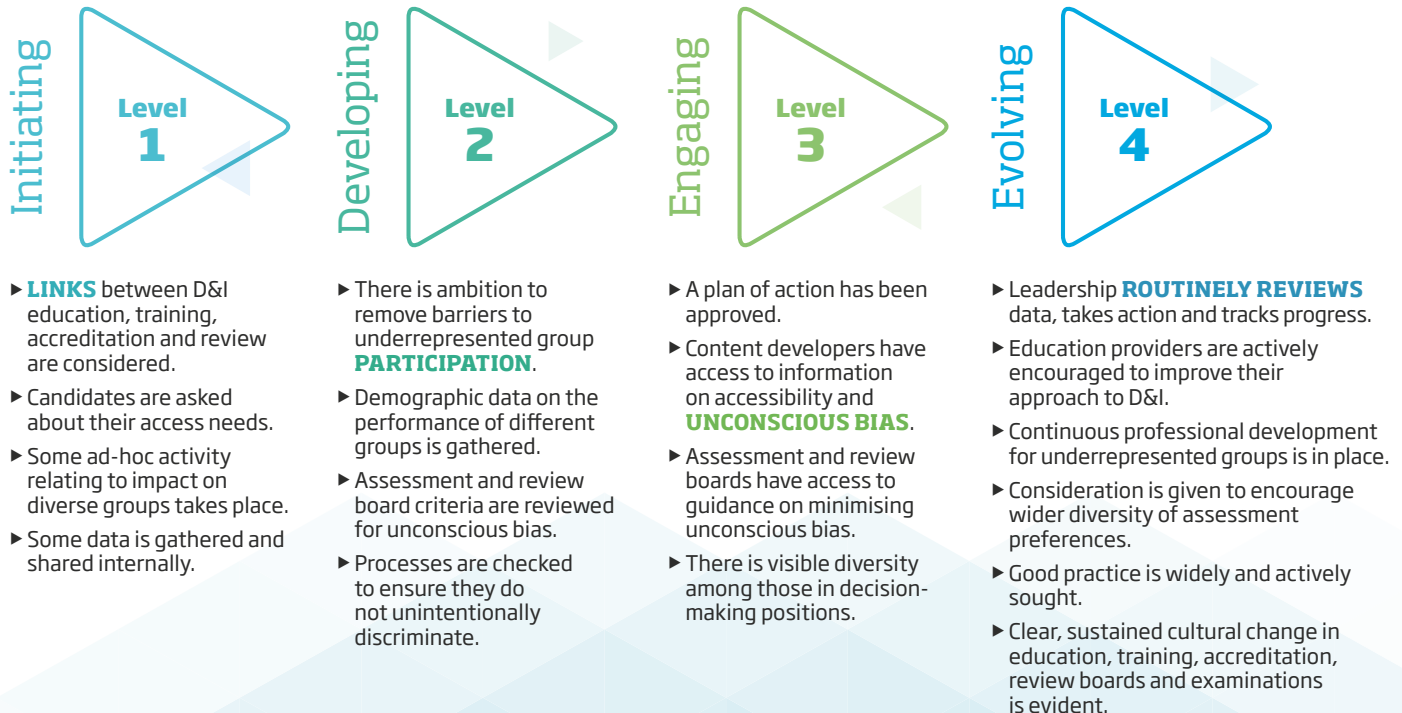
Initiating

Level 1

▶ **LINKS** between D&I education, training, accreditation and review are considered.

▶ Candidates are asked about their access needs.

▶ Some ad-hoc activity relating to impact on diverse groups takes place.

▶ Some data is gathered and shared internally.

Developing

Level 2

▶ There is ambition to remove barriers to underrepresented group **PARTICIPATION**.

▶ Demographic data on the performance of different groups is gathered.

▶ Assessment and review board criteria are reviewed for unconscious bias.

▶ Processes are checked to ensure they do not unintentionally discriminate.

Engaging

Level 3

▶ A plan of action has been approved.

▶ Content developers have access to information on accessibility and **UNCONSCIOUS BIAS**.

▶ Assessment and review boards have access to guidance on minimising unconscious bias.

▶ There is visible diversity among those in decision-making positions.

Evolving

Level 4

▶ Leadership **ROUTINELY REVIEWS** data, takes action and tracks progress.

▶ Education providers are actively encouraged to improve their approach to D&I.

▶ Continuous professional development for underrepresented groups is in place.

▶ Consideration is given to encourage wider diversity of assessment preferences.

▶ Good practice is widely and actively sought.

▶ Clear, sustained cultural change in education, training, accreditation, review boards and examinations is evident.